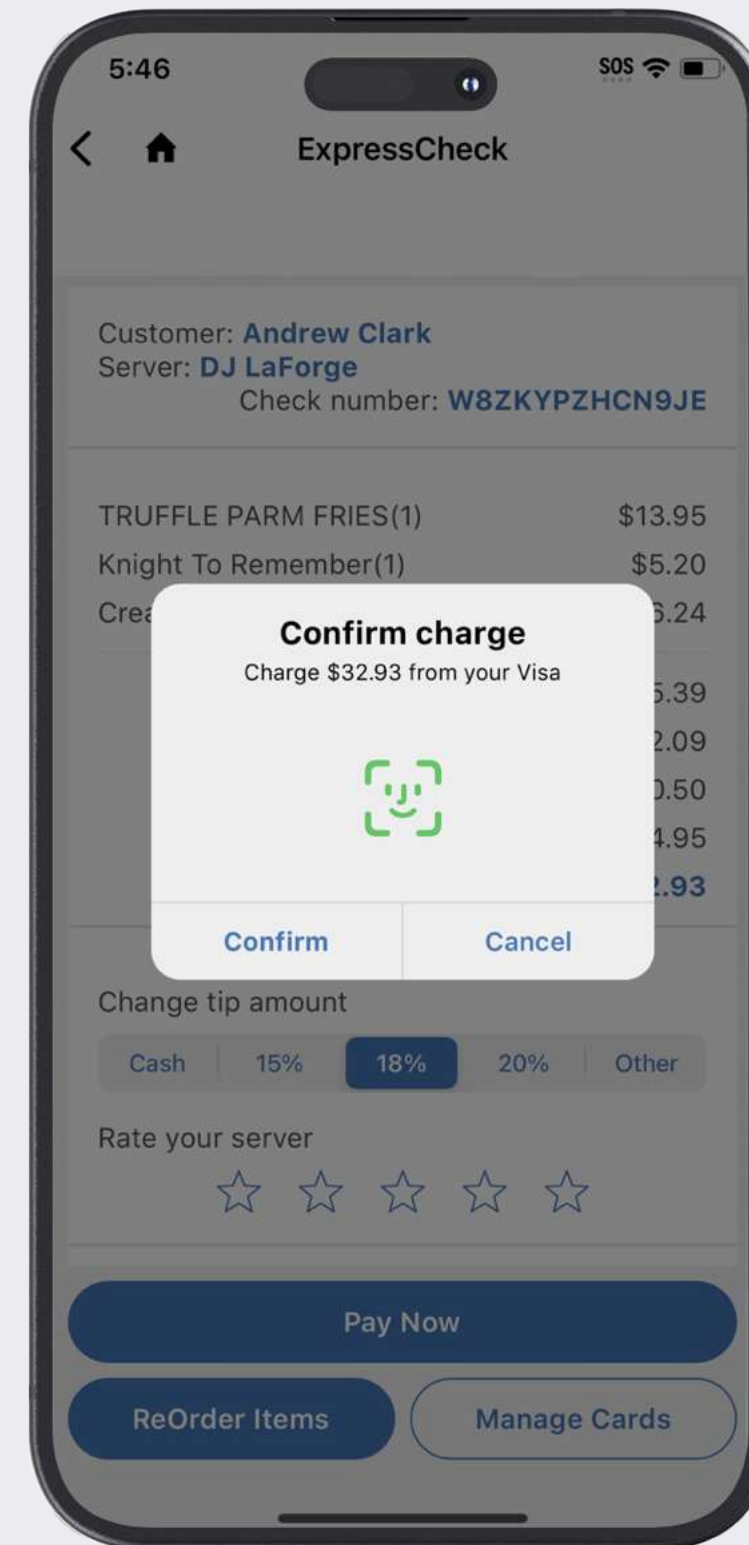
5:46

SOS

ExpressCheck

Customer: Andrew Clark
Server: DJ LaForge
Check number: W8ZKYPZHCN9JE

TRUFFLE PARM FRIES(1) $13.95
Knight To Remember(1) $5.20
Crea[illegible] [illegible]6.24

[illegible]5.39
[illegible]2.09
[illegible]0.50
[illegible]4.95
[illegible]2.93

Confirm charge
Charge $32.93 from your Visa

Confirm
Cancel

Change tip amount

Cash | 15% | 18% | 20% | Other

Rate your server

Pay Now

ReOrder Items
Manage Cards